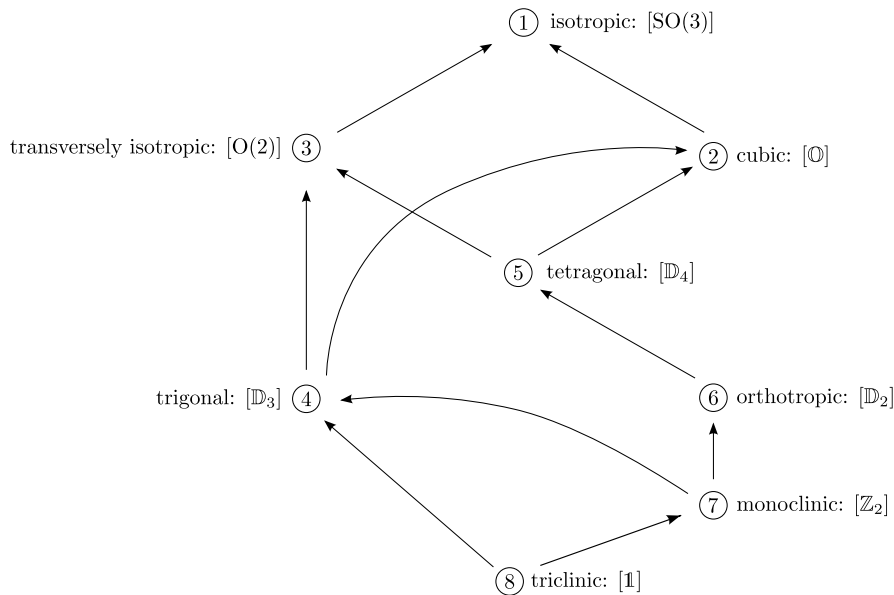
1 isotropic: [SO(3)]

transversely isotropic: [O(2)] 3

2 cubic: [$\mathbb{O}$]

5 tetragonal: [$\mathbb{D}_4$]

trigonal: [$\mathbb{D}_3$] 4

6 orthotropic: [$\mathbb{D}_2$]

7 monoclinic: [$\mathbb{Z}_2$]

8 triclinic: [$\mathbb{1}$]